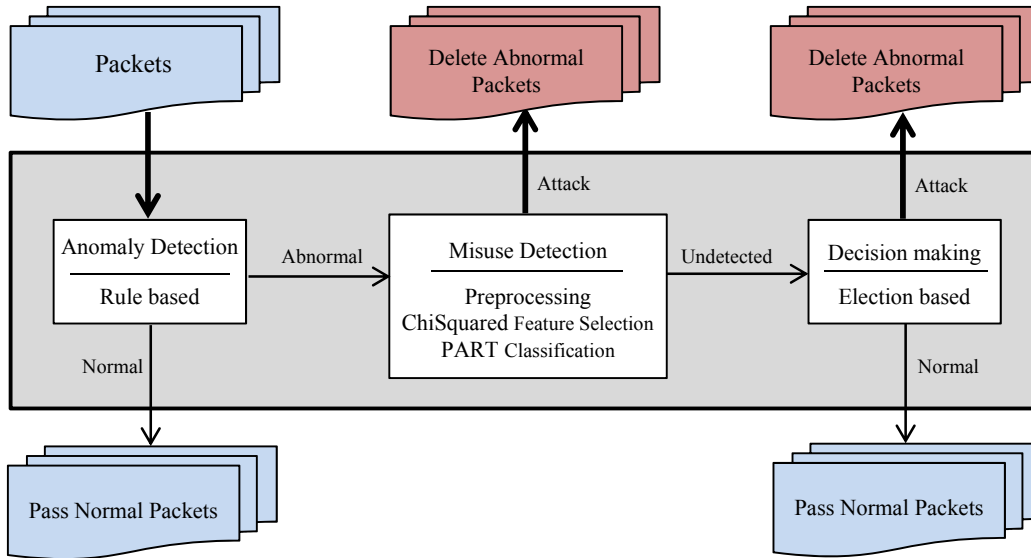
Packets

Delete Abnormal Packets

Delete Abnormal Packets

Attack

Attack

Anomaly Detection

Rule based

Abnormal

Misuse Detection

Preprocessing
ChiSquared Feature Selection
PART Classification

Undetected

Decision making

Election based

Normal

Normal

Pass Normal Packets

Pass Normal Packets